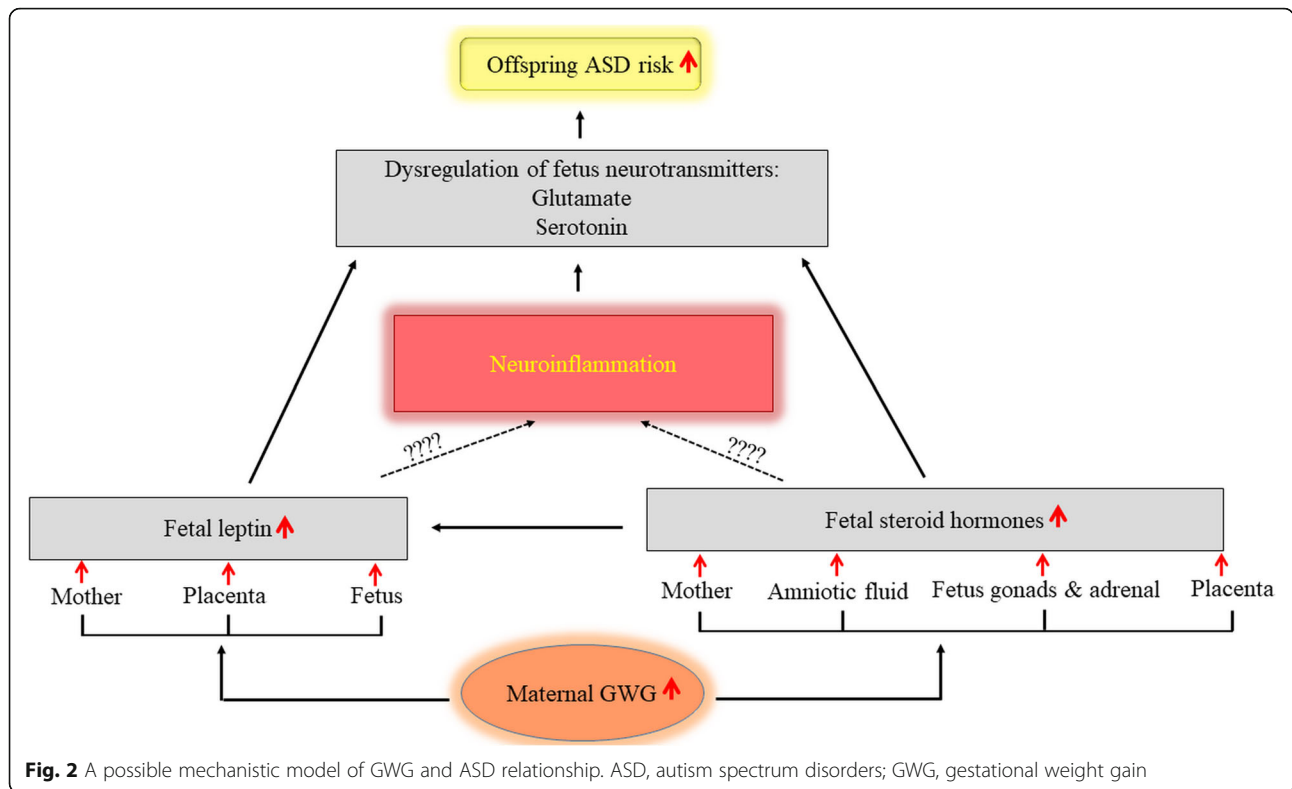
Offspring ASD risk

Dysregulation of fetus neurotransmitters:
Glutamate
Serotonin

Neuroinflammation

????

????

Fetal leptin

Fetal steroid hormones

Mother

Placenta

Fetus

Mother

Amniotic fluid

Fetus gonads & adrenal

Placenta

Maternal GWG

**Fig. 2** A possible mechanistic model of GWG and ASD relationship. ASD, autism spectrum disorders; GWG, gestational weight gain